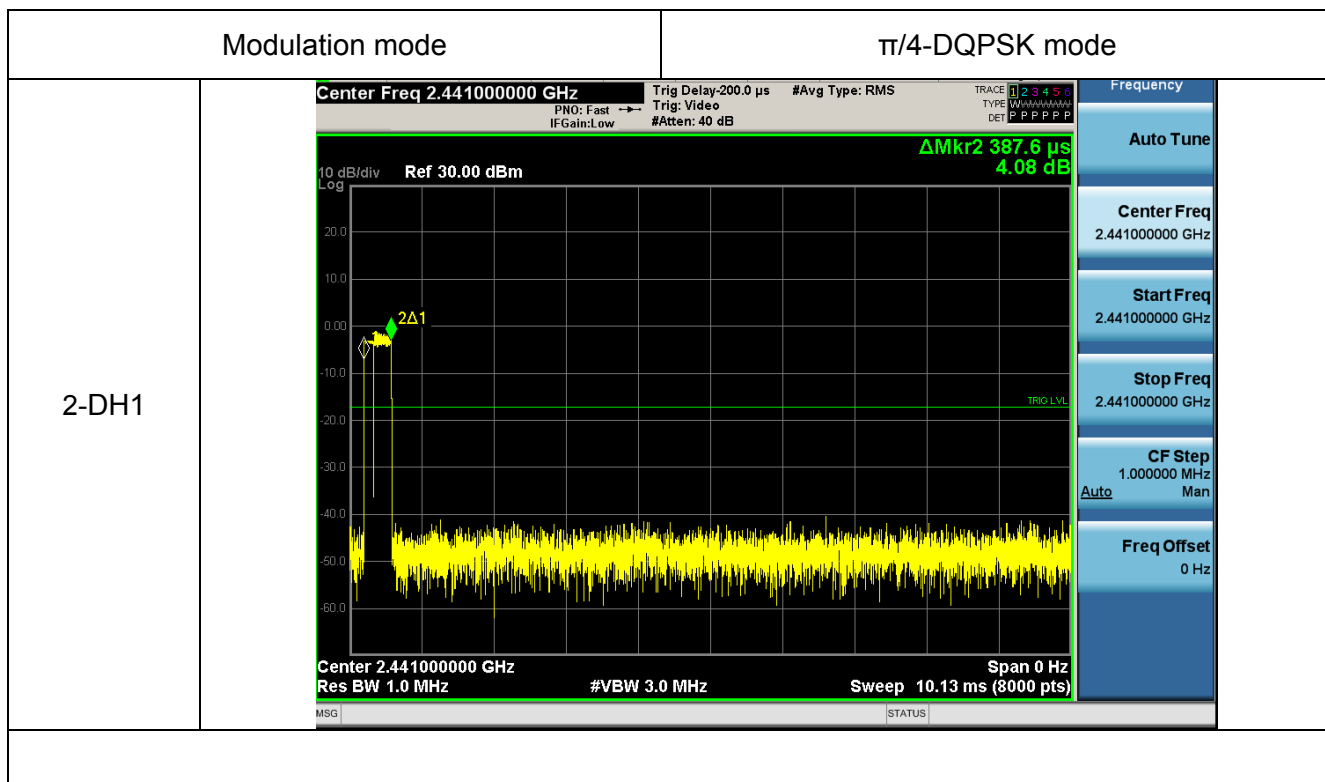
| Modulation mode | π/4-DQPSK mode |
|---|---|
| 2-DH1 | |

Center Freq 2.441000000 GHz
PNO: Fast
IFGain:Low
Trig Delay-200.0 µs
Trig: Video
#Atten: 40 dB
#Avg Type: RMS
TRACE 1 2 3 4 5 6
TYPE W
DET P P P P P P
Frequency

ΔMkr2 387.6 µs
4.08 dB

10 dB/div Ref 30.00 dBm
Log

20.0
10.0
0.00
-10.0
-20.0
-30.0
-40.0
-50.0
-60.0

2Δ1

TRIG LVL

Center 2.441000000 GHz
Span 0 Hz
Res BW 1.0 MHz
#VBW 3.0 MHz
Sweep 10.13 ms (8000 pts)

Auto Tune

Center Freq
2.441000000 GHz

Start Freq
2.441000000 GHz

Stop Freq
2.441000000 GHz

CF Step
1.000000 MHz
Auto Man

Freq Offset
0 Hz

MSG
STATUS